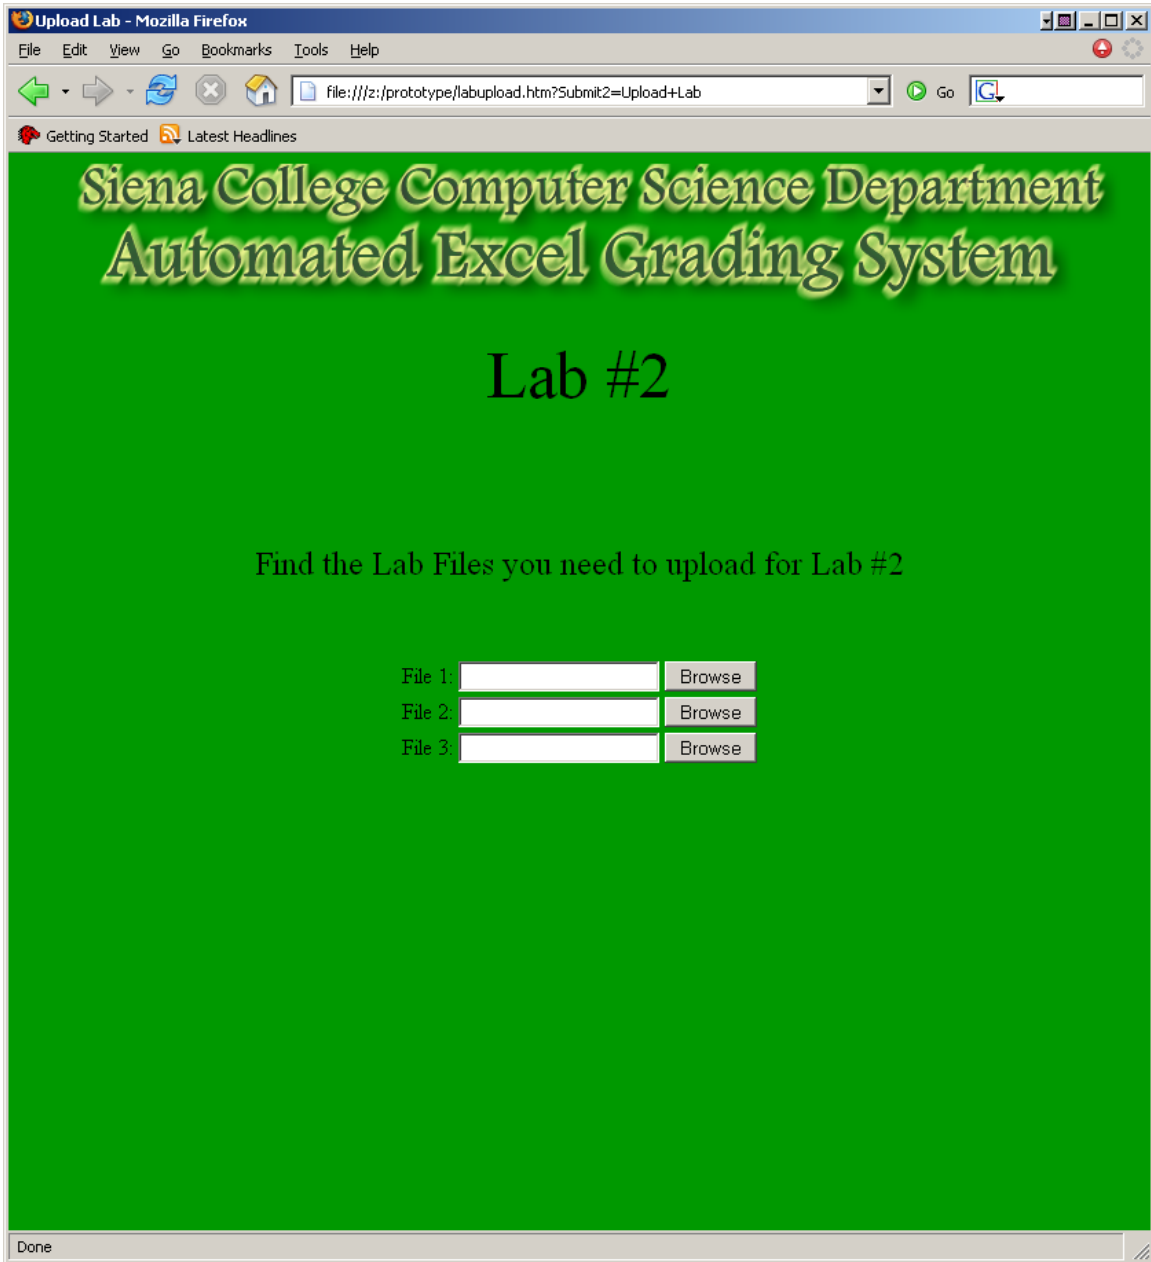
Upload Lab - Mozilla Firefox

File Edit View Go Bookmarks Tools Help

file:///z:/prototype/labupload.htm?Submit2=Upload+Lab

Go

Getting Started Latest Headlines

Siena College Computer Science Department
Automated Excel Grading System

Lab #2

Find the Lab Files you need to upload for Lab #2

File 1: Browse
File 2: Browse
File 3: Browse

Done